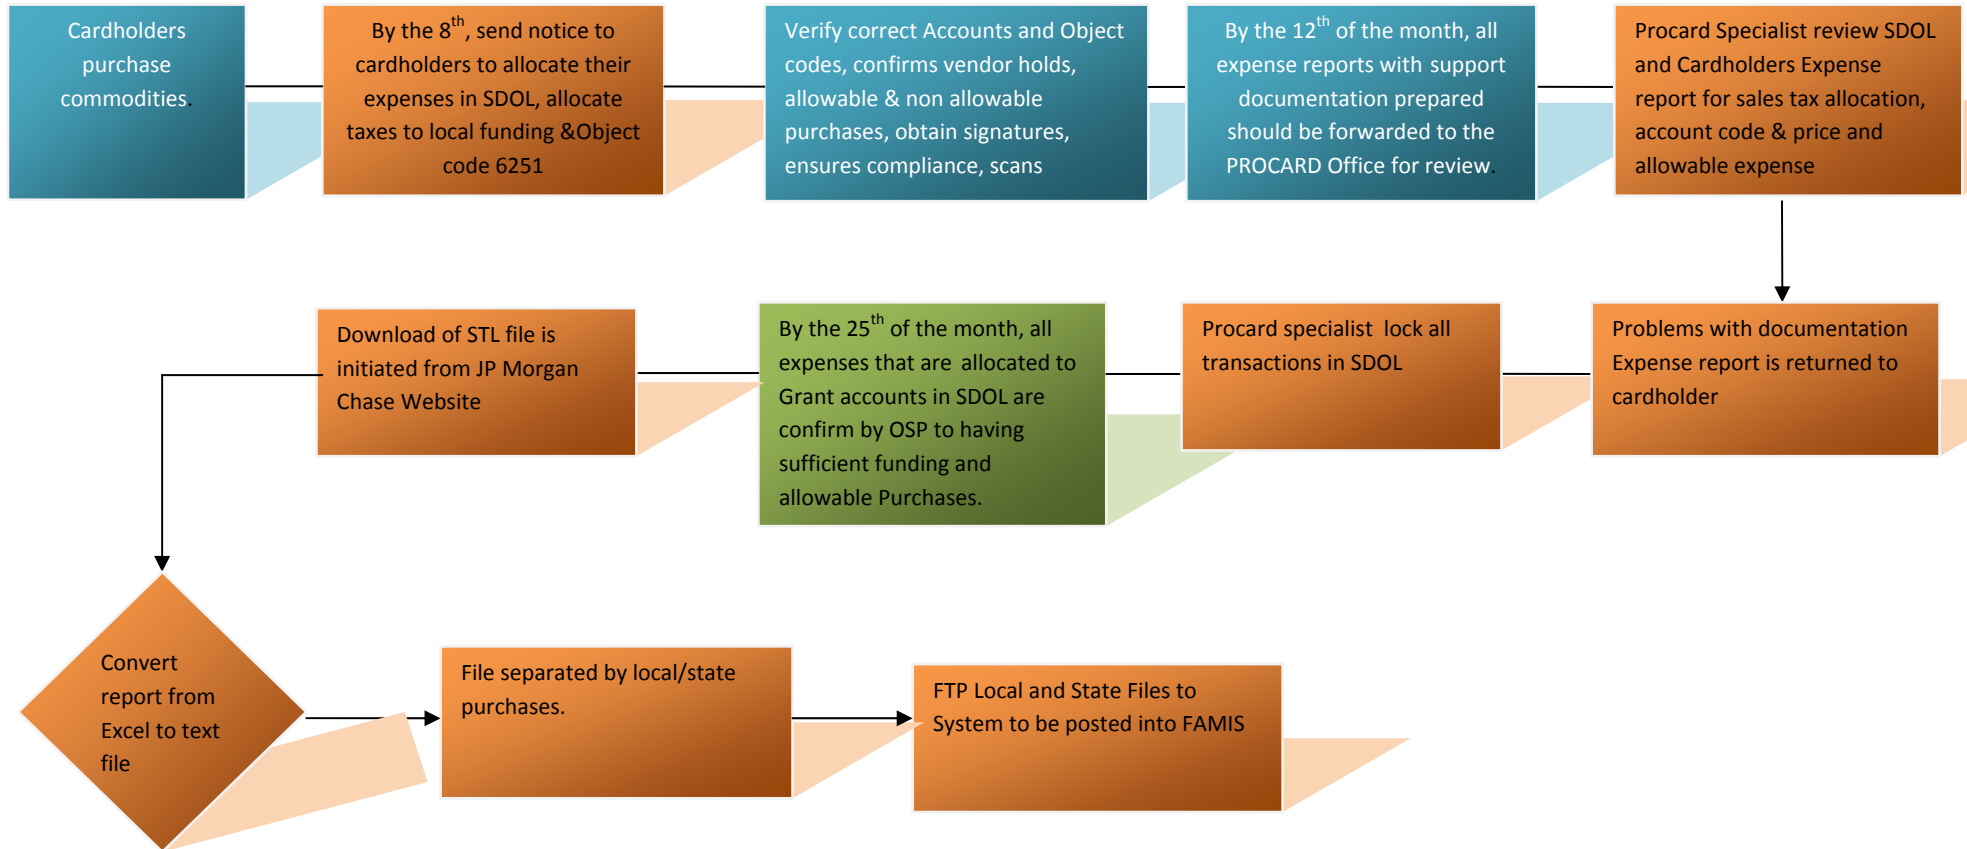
Cardholders purchase commodities.

By the 8$^{th}$, send notice to cardholders to allocate their expenses in SDOL, allocate taxes to local funding &Object code 6251

Verify correct Accounts and Object codes, confirms vendor holds, allowable & non allowable purchases, obtain signatures, ensures compliance, scans

By the 12$^{th}$ of the month, all expense reports with support documentation prepared should be forwarded to the PROCARD Office for review.

Procard Specialist review SDOL and Cardholders Expense report for sales tax allocation, account code & price and allowable expense

Problems with documentation Expense report is returned to cardholder

Procard specialist lock all transactions in SDOL

By the 25$^{th}$ of the month, all expenses that are allocated to Grant accounts in SDOL are confirm by OSP to having sufficient funding and allowable Purchases.

Download of STL file is initiated from JP Morgan Chase Website

Convert report from Excel to text file

File separated by local/state purchases.

FTP Local and State Files to System to be posted into FAMIS